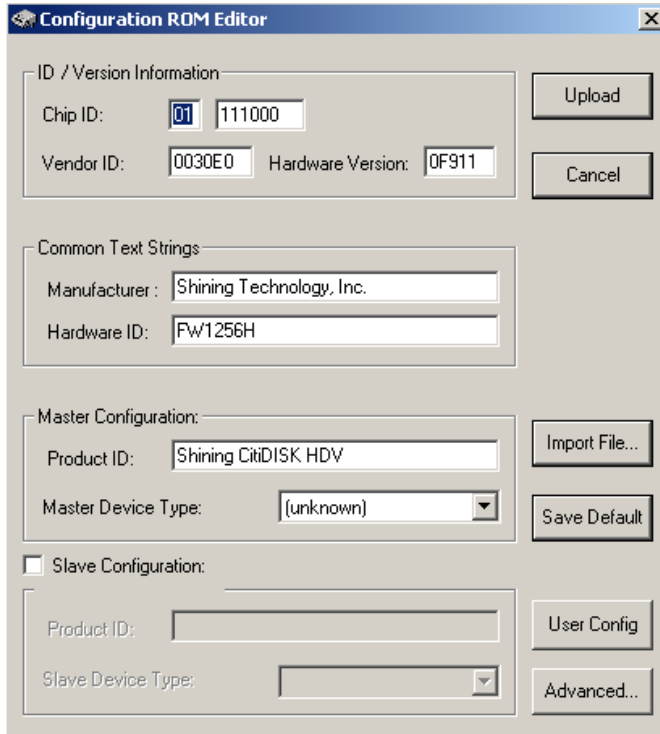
Configuration ROM Editor

ID / Version Information

Chip ID: 01 111000

Vendor ID: 0030E0 Hardware Version: 0F911

Upload

Cancel

Common Text Strings

Manufacturer : Shining Technology, Inc.

Hardware ID: FW1256H

Master Configuration:

Product ID: Shining CitiDISK HDV

Master Device Type: (unknown)

Import File...

Save Default

Slave Configuration:

Product ID:

Slave Device Type:

User Config

Advanced...